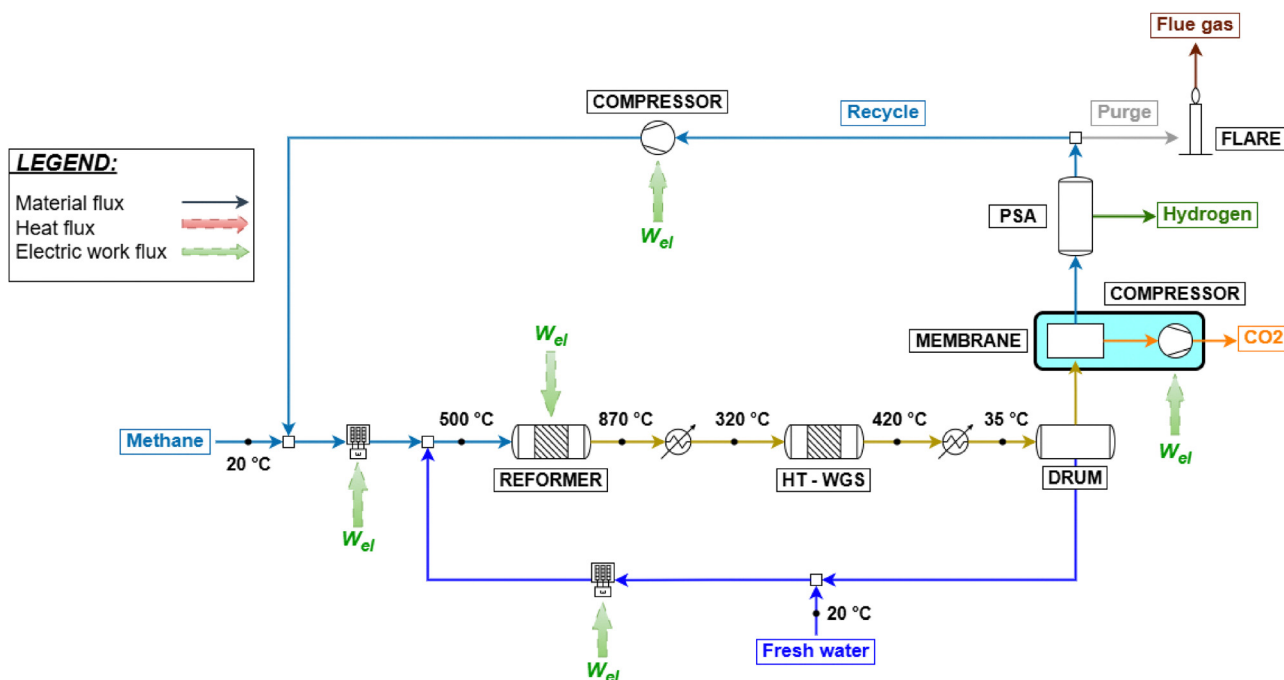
Flue gas

COMPRESSOR

Recycle

Purge

FLARE

LEGEND:

Material flux

Heat flux

Electric work flux

$W_{el}$

PSA

Hydrogen

COMPRESSOR

MEMBRANE

CO2

$W_{el}$

$W_{el}$

Methane

20 °C

500 °C

870 °C

320 °C

420 °C

35 °C

REFORMER

HT - WGS

DRUM

$W_{el}$

20 °C

Fresh water

$W_{el}$